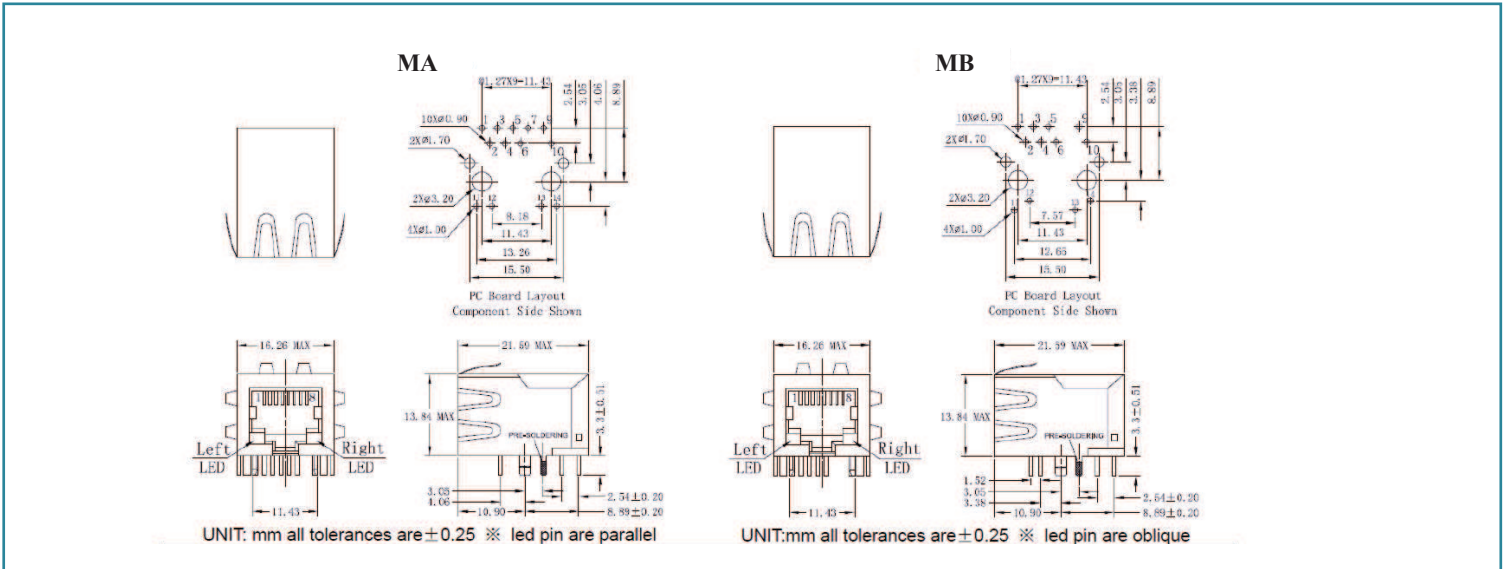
MA

Ø1.27X9=11.43
2.54
3.05
4.06
8.89
10XØ0.90
1 3 5 7 9
2 4 6
10
2XØ1.70
2XØ3.20
11 12
13 14
8.18
4XØ1.00
11.43
13.26
15.50
PC Board Layout
Component Side Shown

16.26 MAX
1 8
Left
LED
Right
LED
11.43

21.59 MAX
13.84 MAX
3.3±0.51
PRE-SOLDERING
3.05
4.06
10.90
2.54±0.20
8.89±0.20

UNIT: mm all tolerances are ±0.25 ※ led pin are parallel

MB

Ø1.27X9=11.43
2.54
3.05
3.38
8.89
10XØ0.90
1 3 5
9
2 4 6
10
2XØ1.70
2XØ3.20
12
13
7.57
4XØ1.00
11.43
12.65
15.50
PC Board Layout
Component Side Shown

16.26 MAX
1 8
Left
LED
Right
LED
11.43

21.59 MAX
13.84 MAX
3.3±0.51
PRE-SOLDERING
1.52
3.05
3.38
10.90
2.54±0.20
8.89±0.20

UNIT:mm all tolerances are ±0.25 ※ led pin are oblique